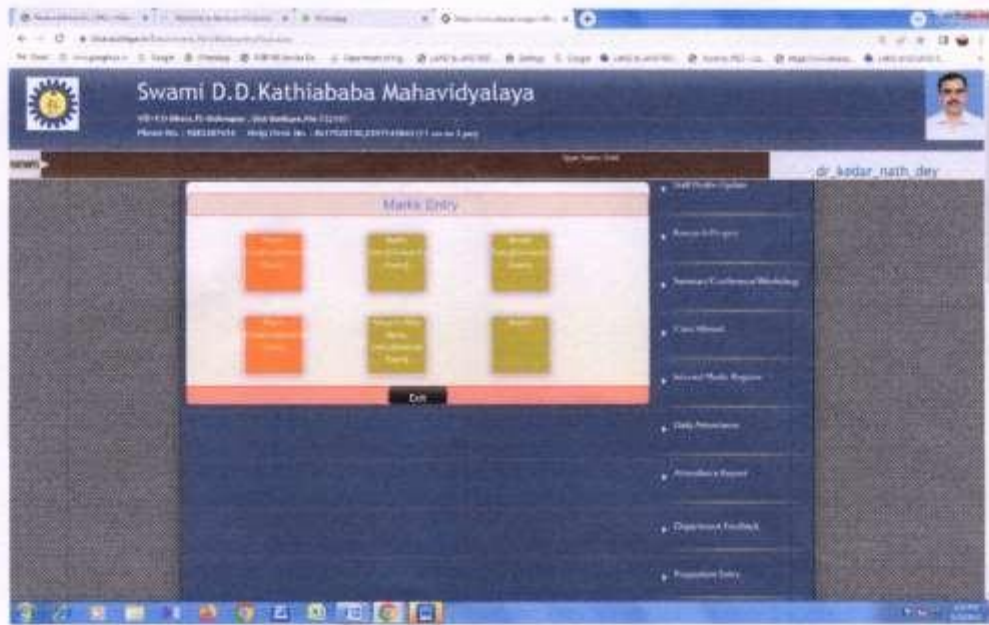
Swami D.D.Kathiababa Mahavidyalaya

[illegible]

NEWS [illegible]

dr_kedar_nath_dey

Marks Entry

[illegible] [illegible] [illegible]

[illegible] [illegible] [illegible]

Exit

Staff Profile Update

Research Project

Seminar/Conference/Workshop

Class Manual

Internal Marks Register

Daily Attendance

Attendance Report

Department Feedback

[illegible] Entry